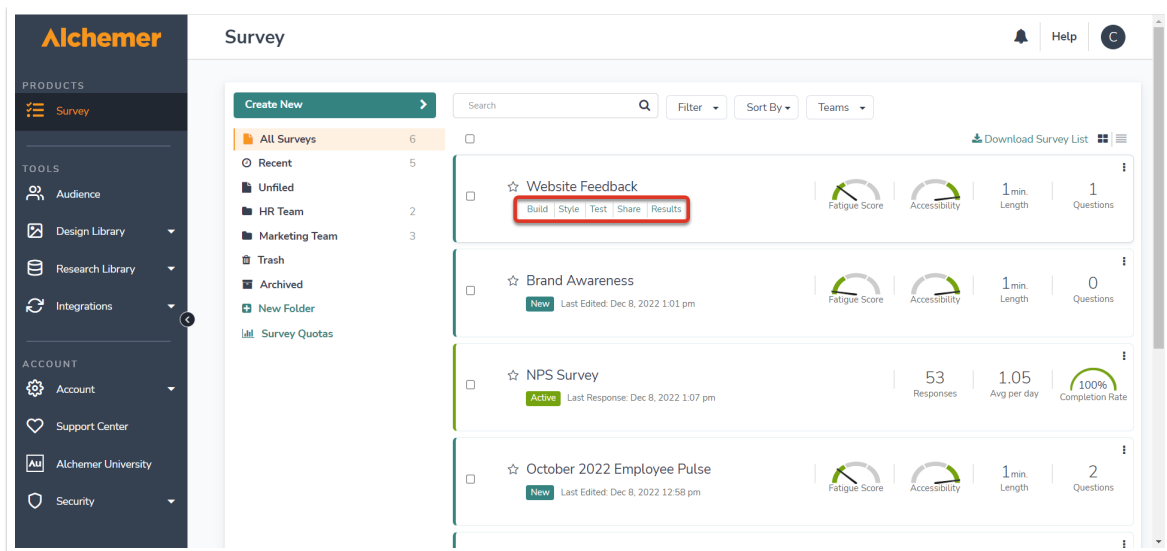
Alchemer

PRODUCTS
Survey

TOOLS
Audience
Design Library
Research Library
Integrations

ACCOUNT
Account
Support Center
Alchemer University
Security

Survey

Help
C

Create New

All Surveys 6
Recent 5
Unfiled
HR Team 2
Marketing Team 3
Trash
Archived
New Folder
Survey Quotas

Search
Filter
Sort By
Teams

Download Survey List

Website Feedback
Build | Style | Test | Share | Results
Fatigue Score
Accessibility
1min. Length
1 Questions

Brand Awareness
New Last Edited: Dec 8, 2022 1:01 pm
Fatigue Score
Accessibility
1min. Length
0 Questions

NPS Survey
Active Last Response: Dec 8, 2022 1:07 pm
53 Responses
1.05 Avg per day
100% Completion Rate

October 2022 Employee Pulse
New Last Edited: Dec 8, 2022 12:58 pm
Fatigue Score
Accessibility
1min. Length
2 Questions